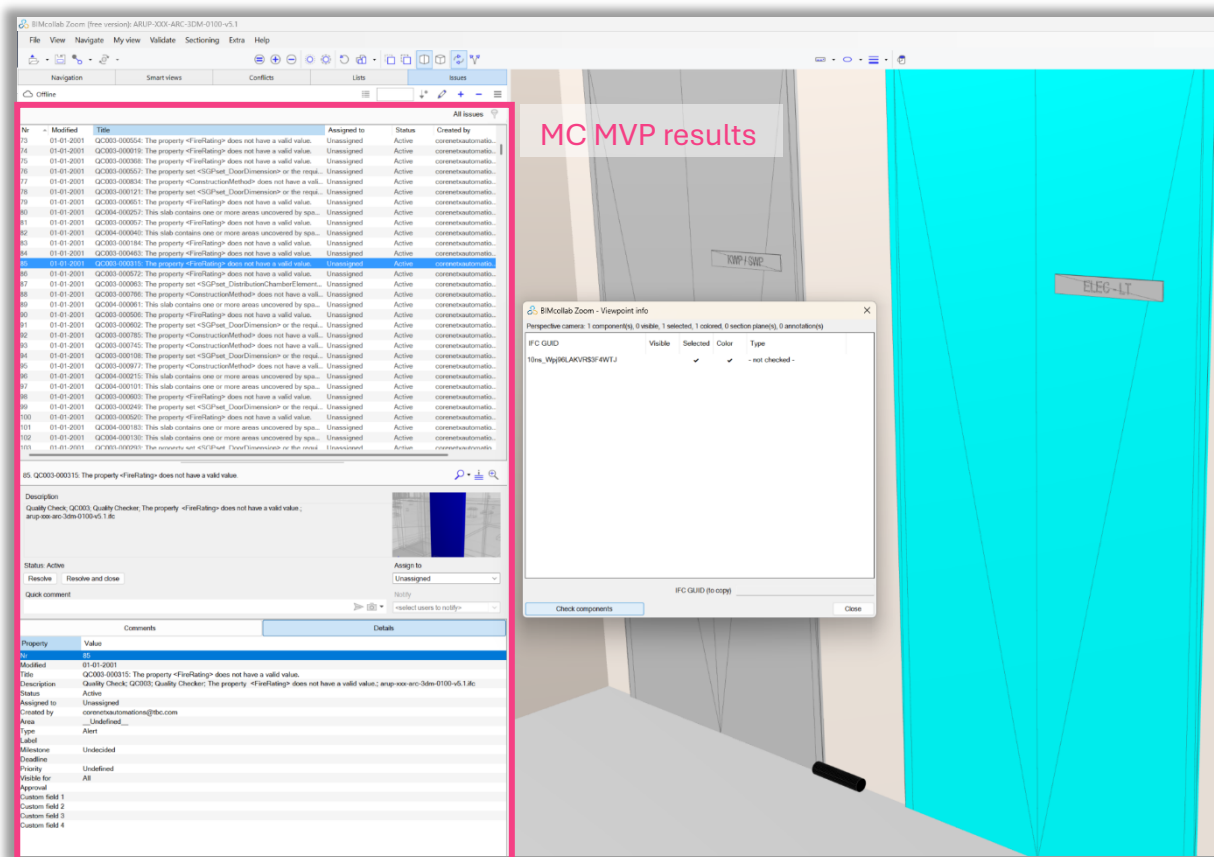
BIMcollab Zoom (free version): ARUP-XXX-ARC-3DM-0100-v5.1

File View Navigate My view Validate Sectioning Extra Help

Navigation | Smart views | Conflicts | Lists | Issues

Offline

All issues

MC MVP results

| Nr | Modified | Title | Assigned to | Status | Created by |
|---|---|---|---|---|---|
| 73 | 01-01-2001 | QC003-000554: The property <FireRating> does not have a valid value. | Unassigned | Active | corenetxautomatio... |
| 74 | 01-01-2001 | QC003-000019: The property <FireRating> does not have a valid value. | Unassigned | Active | corenetxautomatio... |
| 75 | 01-01-2001 | QC003-000368: The property <FireRating> does not have a valid value. | Unassigned | Active | corenetxautomatio... |
| 76 | 01-01-2001 | QC002-000557: The property set <SGPset_DoorDimension> or the requi... | Unassigned | Active | corenetxautomatio... |
| 77 | 01-01-2001 | QC003-000834: The property <ConstructionMethod> does not have a vali... | Unassigned | Active | corenetxautomatio... |
| 78 | 01-01-2001 | QC002-000121: The property set <SGPset_DoorDimension> or the requi... | Unassigned | Active | corenetxautomatio... |
| 79 | 01-01-2001 | QC003-000651: The property <FireRating> does not have a valid value. | Unassigned | Active | corenetxautomatio... |
| 80 | 01-01-2001 | QC004-000257: This slab contains one or more areas uncovered by spa... | Unassigned | Active | corenetxautomatio... |
| 81 | 01-01-2001 | QC003-000057: The property <FireRating> does not have a valid value. | Unassigned | Active | corenetxautomatio... |
| 82 | 01-01-2001 | QC004-000040: This slab contains one or more areas uncovered by spa... | Unassigned | Active | corenetxautomatio... |
| 83 | 01-01-2001 | QC003-000184: The property <FireRating> does not have a valid value. | Unassigned | Active | corenetxautomatio... |
| 84 | 01-01-2001 | QC003-000463: The property <FireRating> does not have a valid value. | Unassigned | Active | corenetxautomatio... |
| 85 | 01-01-2001 | QC003-000315: The property <FireRating> does not have a valid value. | Unassigned | Active | corenetxautomatio... |
| 86 | 01-01-2001 | QC003-000572: The property <FireRating> does not have a valid value. | Unassigned | Active | corenetxautomatio... |
| 87 | 01-01-2001 | QC002-000863: The property set <SGPset_DistributionChamberElement... | Unassigned | Active | corenetxautomatio... |
| 88 | 01-01-2001 | QC003-000766: The property <ConstructionMethod> does not have a vali... | Unassigned | Active | corenetxautomatio... |
| 89 | 01-01-2001 | QC004-000061: This slab contains one or more areas uncovered by spa... | Unassigned | Active | corenetxautomatio... |
| 90 | 01-01-2001 | QC003-000506: The property <FireRating> does not have a valid value. | Unassigned | Active | corenetxautomatio... |
| 91 | 01-01-2001 | QC002-000602: The property set <SGPset_DoorDimension> or the requi... | Unassigned | Active | corenetxautomatio... |
| 92 | 01-01-2001 | QC003-000785: The property <ConstructionMethod> does not have a vali... | Unassigned | Active | corenetxautomatio... |
| 93 | 01-01-2001 | QC003-000745: The property <ConstructionMethod> does not have a vali... | Unassigned | Active | corenetxautomatio... |
| 94 | 01-01-2001 | QC002-000108: The property set <SGPset_DoorDimension> or the requi... | Unassigned | Active | corenetxautomatio... |
| 95 | 01-01-2001 | QC003-000977: The property <ConstructionMethod> does not have a vali... | Unassigned | Active | corenetxautomatio... |
| 96 | 01-01-2001 | QC004-000215: This slab contains one or more areas uncovered by spa... | Unassigned | Active | corenetxautomatio... |
| 97 | 01-01-2001 | QC004-000101: This slab contains one or more areas uncovered by spa... | Unassigned | Active | corenetxautomatio... |
| 98 | 01-01-2001 | QC003-000603: The property <FireRating> does not have a valid value. | Unassigned | Active | corenetxautomatio... |
| 99 | 01-01-2001 | QC002-000249: The property set <SGPset_DoorDimension> or the requi... | Unassigned | Active | corenetxautomatio... |
| 100 | 01-01-2001 | QC003-000520: The property <FireRating> does not have a valid value. | Unassigned | Active | corenetxautomatio... |
| 101 | 01-01-2001 | QC004-000183: This slab contains one or more areas uncovered by spa... | Unassigned | Active | corenetxautomatio... |
| 102 | 01-01-2001 | QC004-000130: This slab contains one or more areas uncovered by spa... | Unassigned | Active | corenetxautomatio... |

85. QC003-000315: The property <FireRating> does not have a valid value.

Description
Quality Check; QC003; Quality Checker; The property <FireRating> does not have a valid value.; arup-xxx-arc-3dm-0100-v5.1.ifc

Status: Active
Resolve | Resolve and close
Assign to
Unassigned
Quick comment
Notify
<select users to notify>

Comments | Details

| Property | Value |
|---|---|
| Nr | 85 |
| Modified | 01-01-2001 |
| Title | QC003-000315: The property <FireRating> does not have a valid value. |
| Description | Quality Check; QC003; Quality Checker; The property <FireRating> does not have a valid value.; arup-xxx-arc-3dm-0100-v5.1.ifc |
| Status | Active |
| Assigned to | Unassigned |
| Created by | corenetxautomations@tbc.com |
| Area | __Undefined__ |
| Type | Alert |
| Label | |
| Milestone | Undecided |
| Deadline | |
| Priority | Undefined |
| Visible for | All |
| Approval | |
| Custom field 1 | |
| Custom field 2 | |
| Custom field 3 | |
| Custom field 4 | |

KWP / SWP

ELEC - LT

BIMcollab Zoom - Viewpoint info
Perspective camera: 1 component(s), 0 visible, 1 selected, 1 colored, 0 section plane(s), 0 annotation(s)

| IFC GUID | Visible | Selected | Color | Type |
|---|---|---|---|---|
| 10ns_Wp|96LAKVR$3F4WTJ | | ✔ | ✔ | - not checked - |

IFC GUID (to copy)
Check components
Close